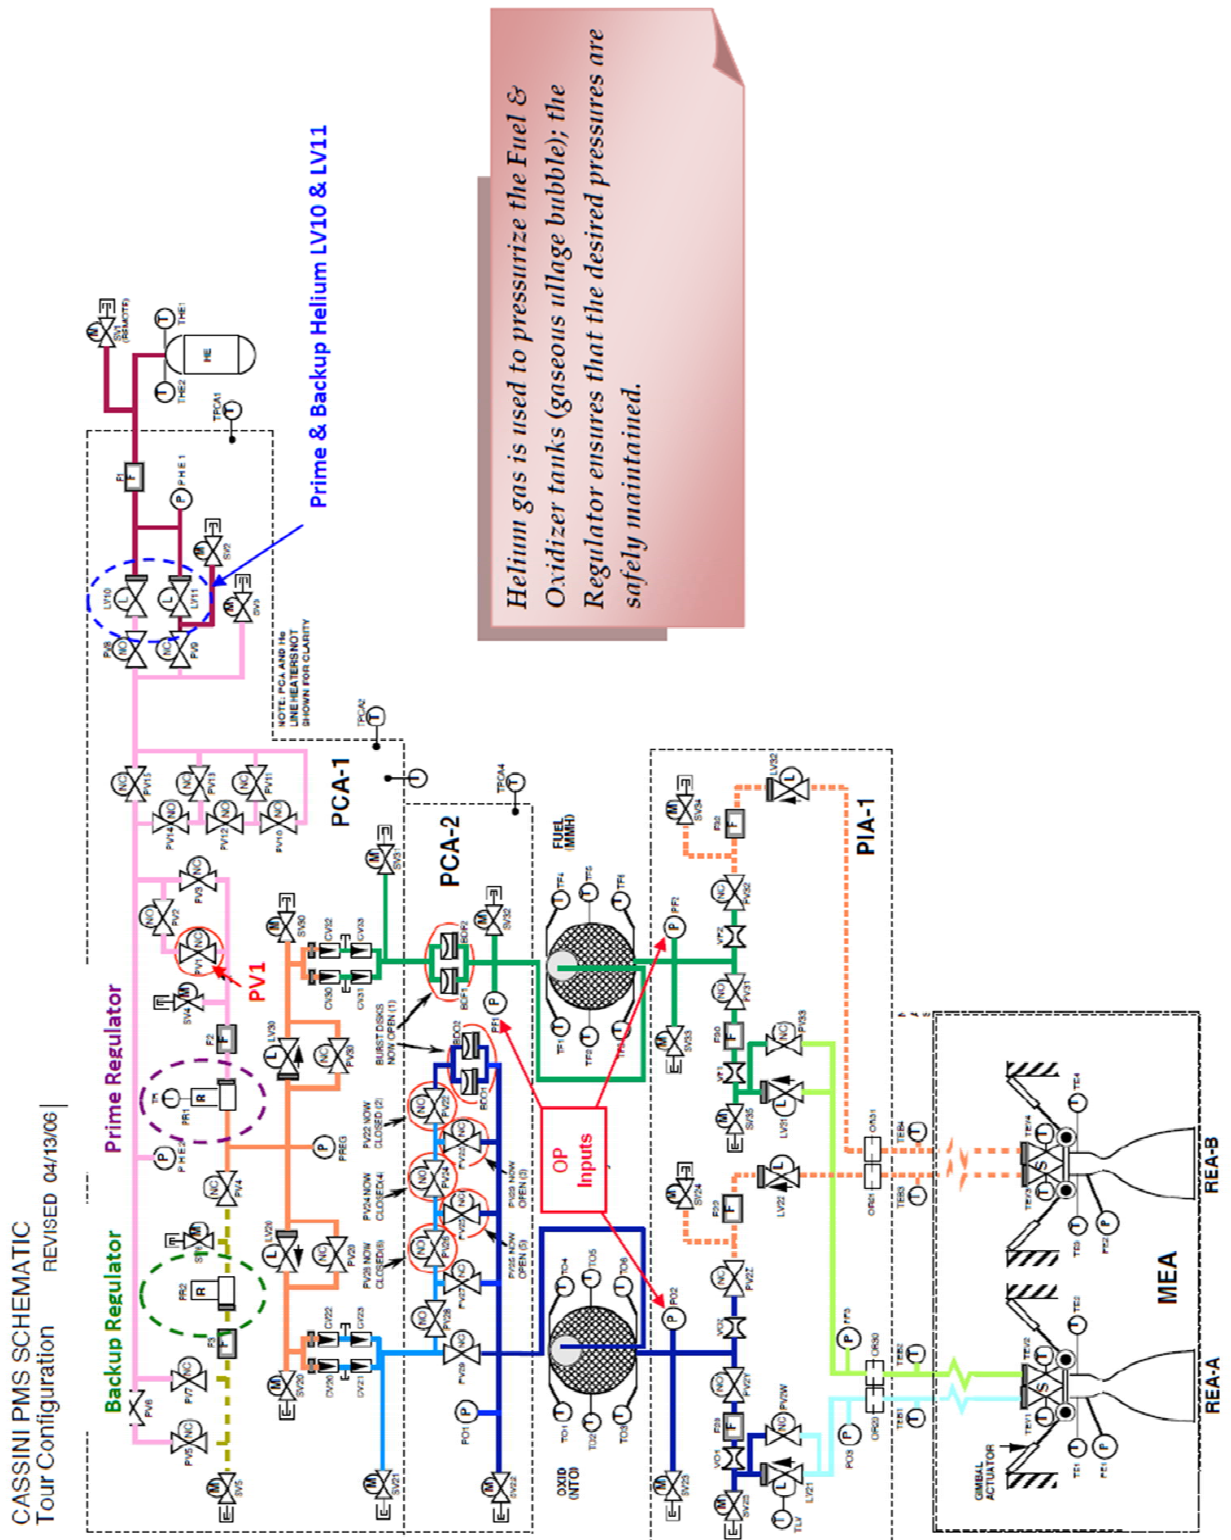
CASSINI PMS SCHEMATIC
Tour Configuration REVISED 04/13/06

Backup Regulator

Prime Regulator

PV1

Prime & Backup Helium LV10 & LV11

Helium gas is used to pressurize the Fuel & Oxidizer tanks (gaseous ullage bubble); the Regulator ensures that the desired pressures are safely maintained.

PCA-1

PCA-2

PIA-1

OP Inputs

MEA

REA-A

REA-B

FUEL (MMH)

OXID (NTO)

HE

NOTE: PCA AND the LINE HEATERS NOT SHOWN FOR CLARITY

BURST DISKS NOW OPEN (1)

PV22 NOW CLOSED (2)

PV24 NOW CLOSED (4)

PV28 NOW CLOSED (6)

PV23 NOW OPEN (3)

PV25 NOW OPEN (5)

GIMBAL ACTUATOR

SV1 PV8 PV9 LV10 LV11 SV2 SV3 F1 PHE1 THE1 THE2 TPCA1 TPCA2 TPCA4 PV13 PV14 PV12 PV11 PV10 PV15 PV3 PV2 PV1 SV4 F2 PR1 PR2 PHE2 PV4 PV5 PV6 PV7 SV5 F3 LV30 LV20 PV30 PV20 PREG SV30 SV20 CV30 CV31 CV32 CV33 CV20 CV21 CV22 CV23 SV31 SV32 SV21 SV22 BDF1 BDF2 BDO1 BDO2 PF1 PO1 PV22 PV23 PV24 PV25 PV26 PV27 PV28 PV29 TF1 TF2 TF3 TF4 TF5 TF6 TO1 TO2 TO3 TO4 TO5 TO6 PF2 PO2 SV33 SV23 PV31 PV21 F30 F20 LV31 LV21 PV33 PV32 LV32 LV22 SV34 SV24 SV35 SV25 F40 F25 PF3 PO3 OR31 OR30 OR21 OR20 TEE4 TEE3 TEE2 TEE1 TEV4 TEV3 TEV2 TEV1 TE4 TE3 TE2 TE1 PF2 PE1 F1 F2 TLV